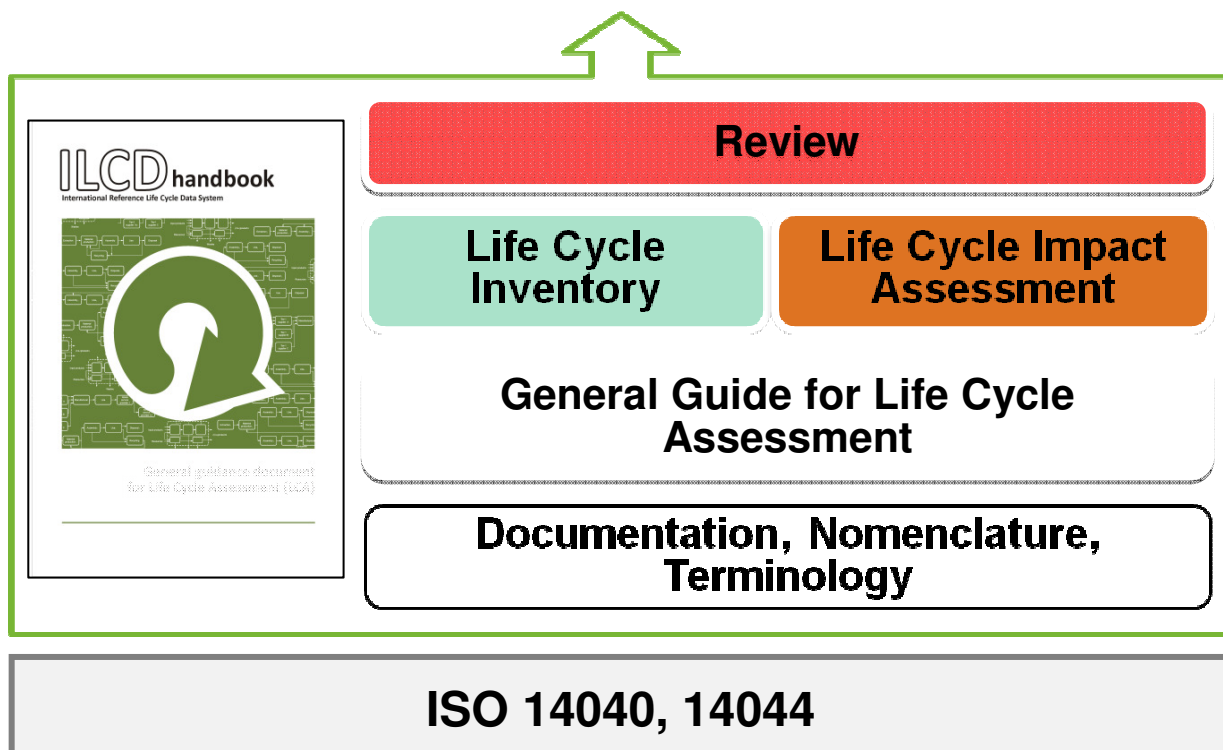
ILCD handbook
International Reference Life Cycle Data System

General guidance document for Life Cycle Assessment (LCA)

Review

Life Cycle Inventory

Life Cycle Impact Assessment

General Guide for Life Cycle Assessment

Documentation, Nomenclature, Terminology

ISO 14040, 14044